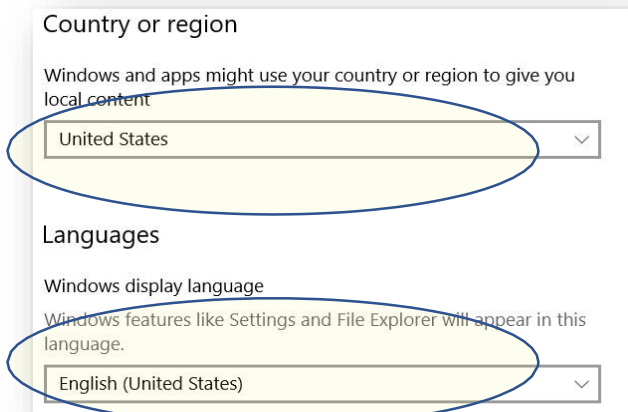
Country or region

Windows and apps might use your country or region to give you local content

United States

Languages

Windows display language

Windows features like Settings and File Explorer will appear in this language.

English (United States)